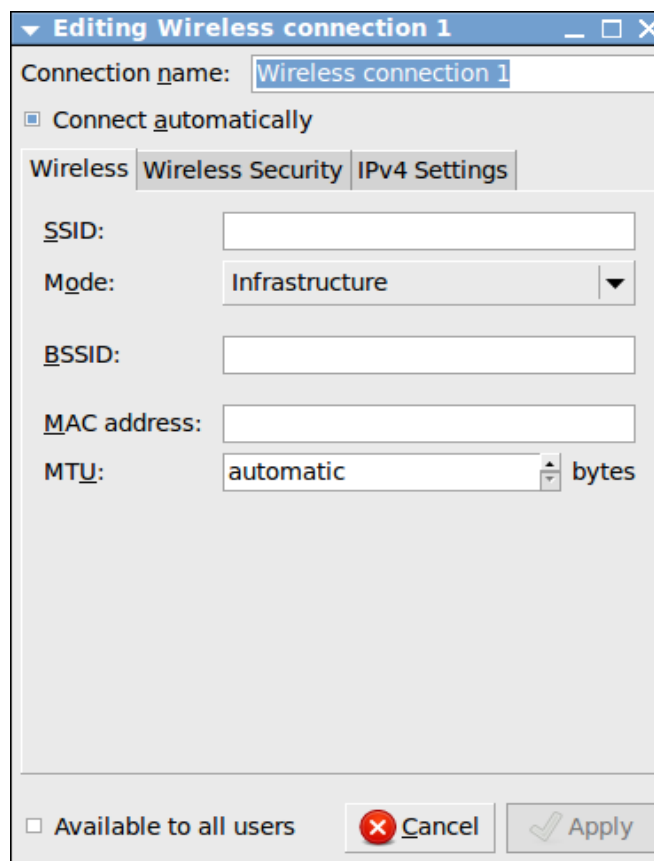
Editing Wireless connection 1

Connection name: Wireless connection 1

Connect automatically

Wireless | Wireless Security | IPv4 Settings

SSID:

Mode: Infrastructure

BSSID:

MAC address:

MTU: automatic bytes

Available to all users

Cancel

Apply